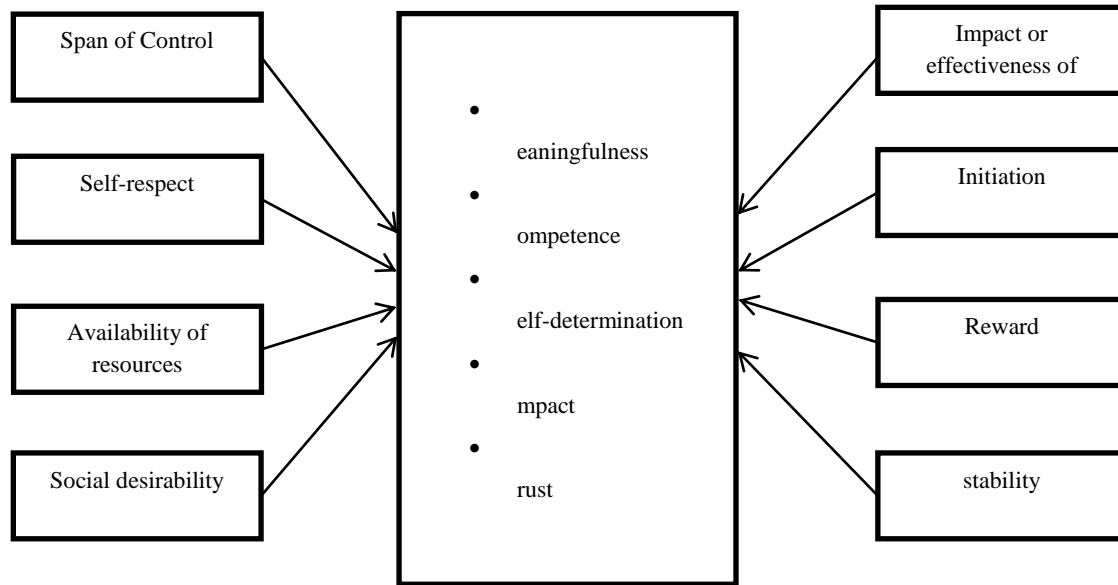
Span of Control

Self-respect

Availability of resources

Social desirability

•
eaningfulness
•
ompetence
•
elf-determination
•
mpact
•
rust

Impact or effectiveness of

Initiation

Reward

stability